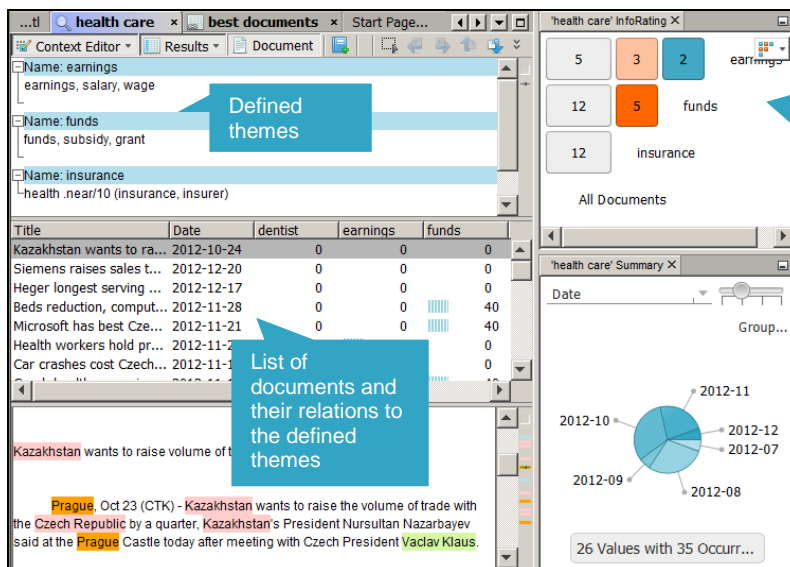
...tl | health care × | best documents × | Start Page...

'health care' InfoRating ×

Context Editor ▾ | Results ▾ | Document

Name: earnings
earnings, salary, wage

Name: funds
funds, subsidy, grant

Name: insurance
health .near/10 (insurance, insurer)

Defined themes

| Title | Date | dentist | earnings | funds |
|---|---|---|---|---|
| Kazakhstan wants to ra... | 2012-10-24 | 0 | 0 | 0 |
| Siemens raises sales t... | 2012-12-20 | 0 | 0 | 0 |
| Heger longest serving ... | 2012-12-17 | 0 | 0 | 0 |
| Beds reduction, comput... | 2012-11-28 | 0 | 0 | 40 |
| Microsoft has best Cze... | 2012-11-21 | 0 | 0 | 40 |
| Health workers hold pr... | 2012-11-2 | | | 0 |
| Car crashes cost Czech... | 2012-11-1 | | | 0 |

List of documents and their relations to the defined themes

Kazakhstan wants to raise volume of t

Prague, Oct 23 (CTK) - Kazakhstan wants to raise the volume of trade with the Czech Republic by a quarter, Kazakhstan's President Nursultan Nazarbayev said at the Prague Castle today after meeting with Czech President Vaclav Klaus.

5 | 3 | 2 earnings
12 | 5 funds
12 insurance
All Documents

'health care' Summary ×

Date

Group...

2012-11
2012-10
2012-12
2012-07
2012-09
2012-08

26 Values with 35 Occurr...